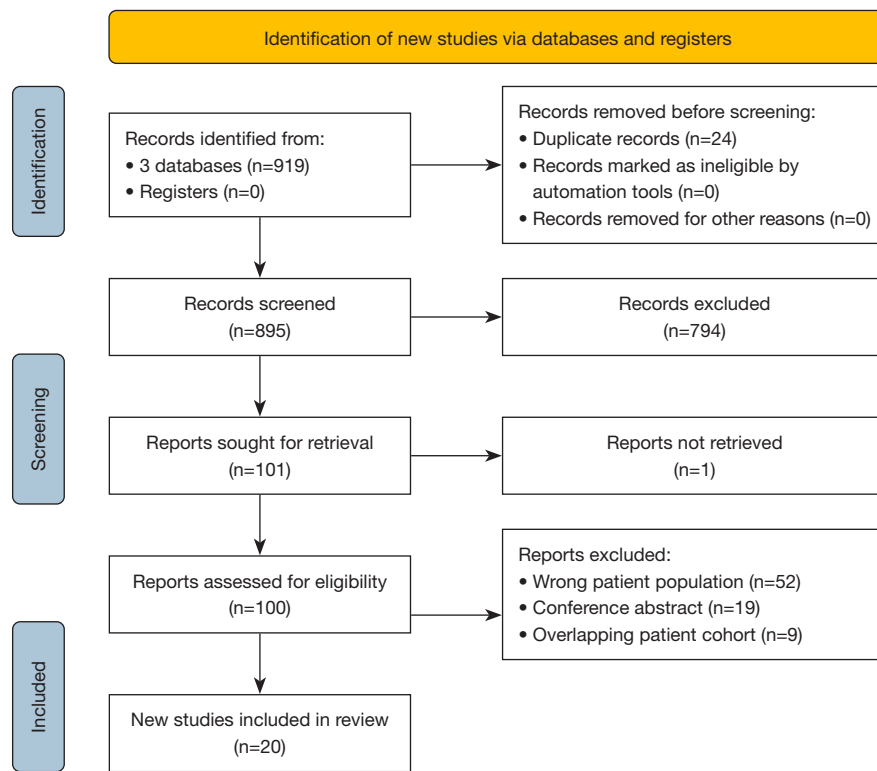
Identification of new studies via databases and registers

Identification

Records identified from:
• 3 databases (n=919)
• Registers (n=0)

Records removed before screening:
• Duplicate records (n=24)
• Records marked as ineligible by automation tools (n=0)
• Records removed for other reasons (n=0)

Screening

Records screened
(n=895)

Records excluded
(n=794)

Reports sought for retrieval
(n=101)

Reports not retrieved
(n=1)

Reports assessed for eligibility
(n=100)

Reports excluded:
• Wrong patient population (n=52)
• Conference abstract (n=19)
• Overlapping patient cohort (n=9)

Included

New studies included in review
(n=20)